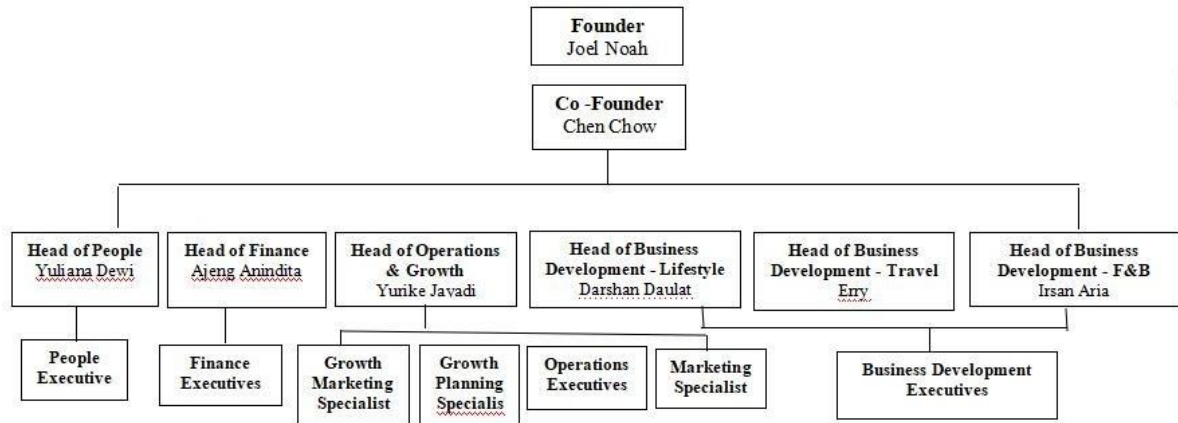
Founder
Joel Noah

Co -Founder
Chen Chow

Head of People
Yuliana Dewi

Head of Finance
Ajeng Anindita

Head of Operations & Growth
Yurike Javadi

Head of Business Development - Lifestyle
Darshan Daulat

Head of Business Development - Travel
Erry

Head of Business Development - F&B
Irsan Aria

People Executive

Finance Executives

Growth Marketing Specialist

Growth Planning Specialis

Operations Executives

Marketing Specialist

Business Development Executives